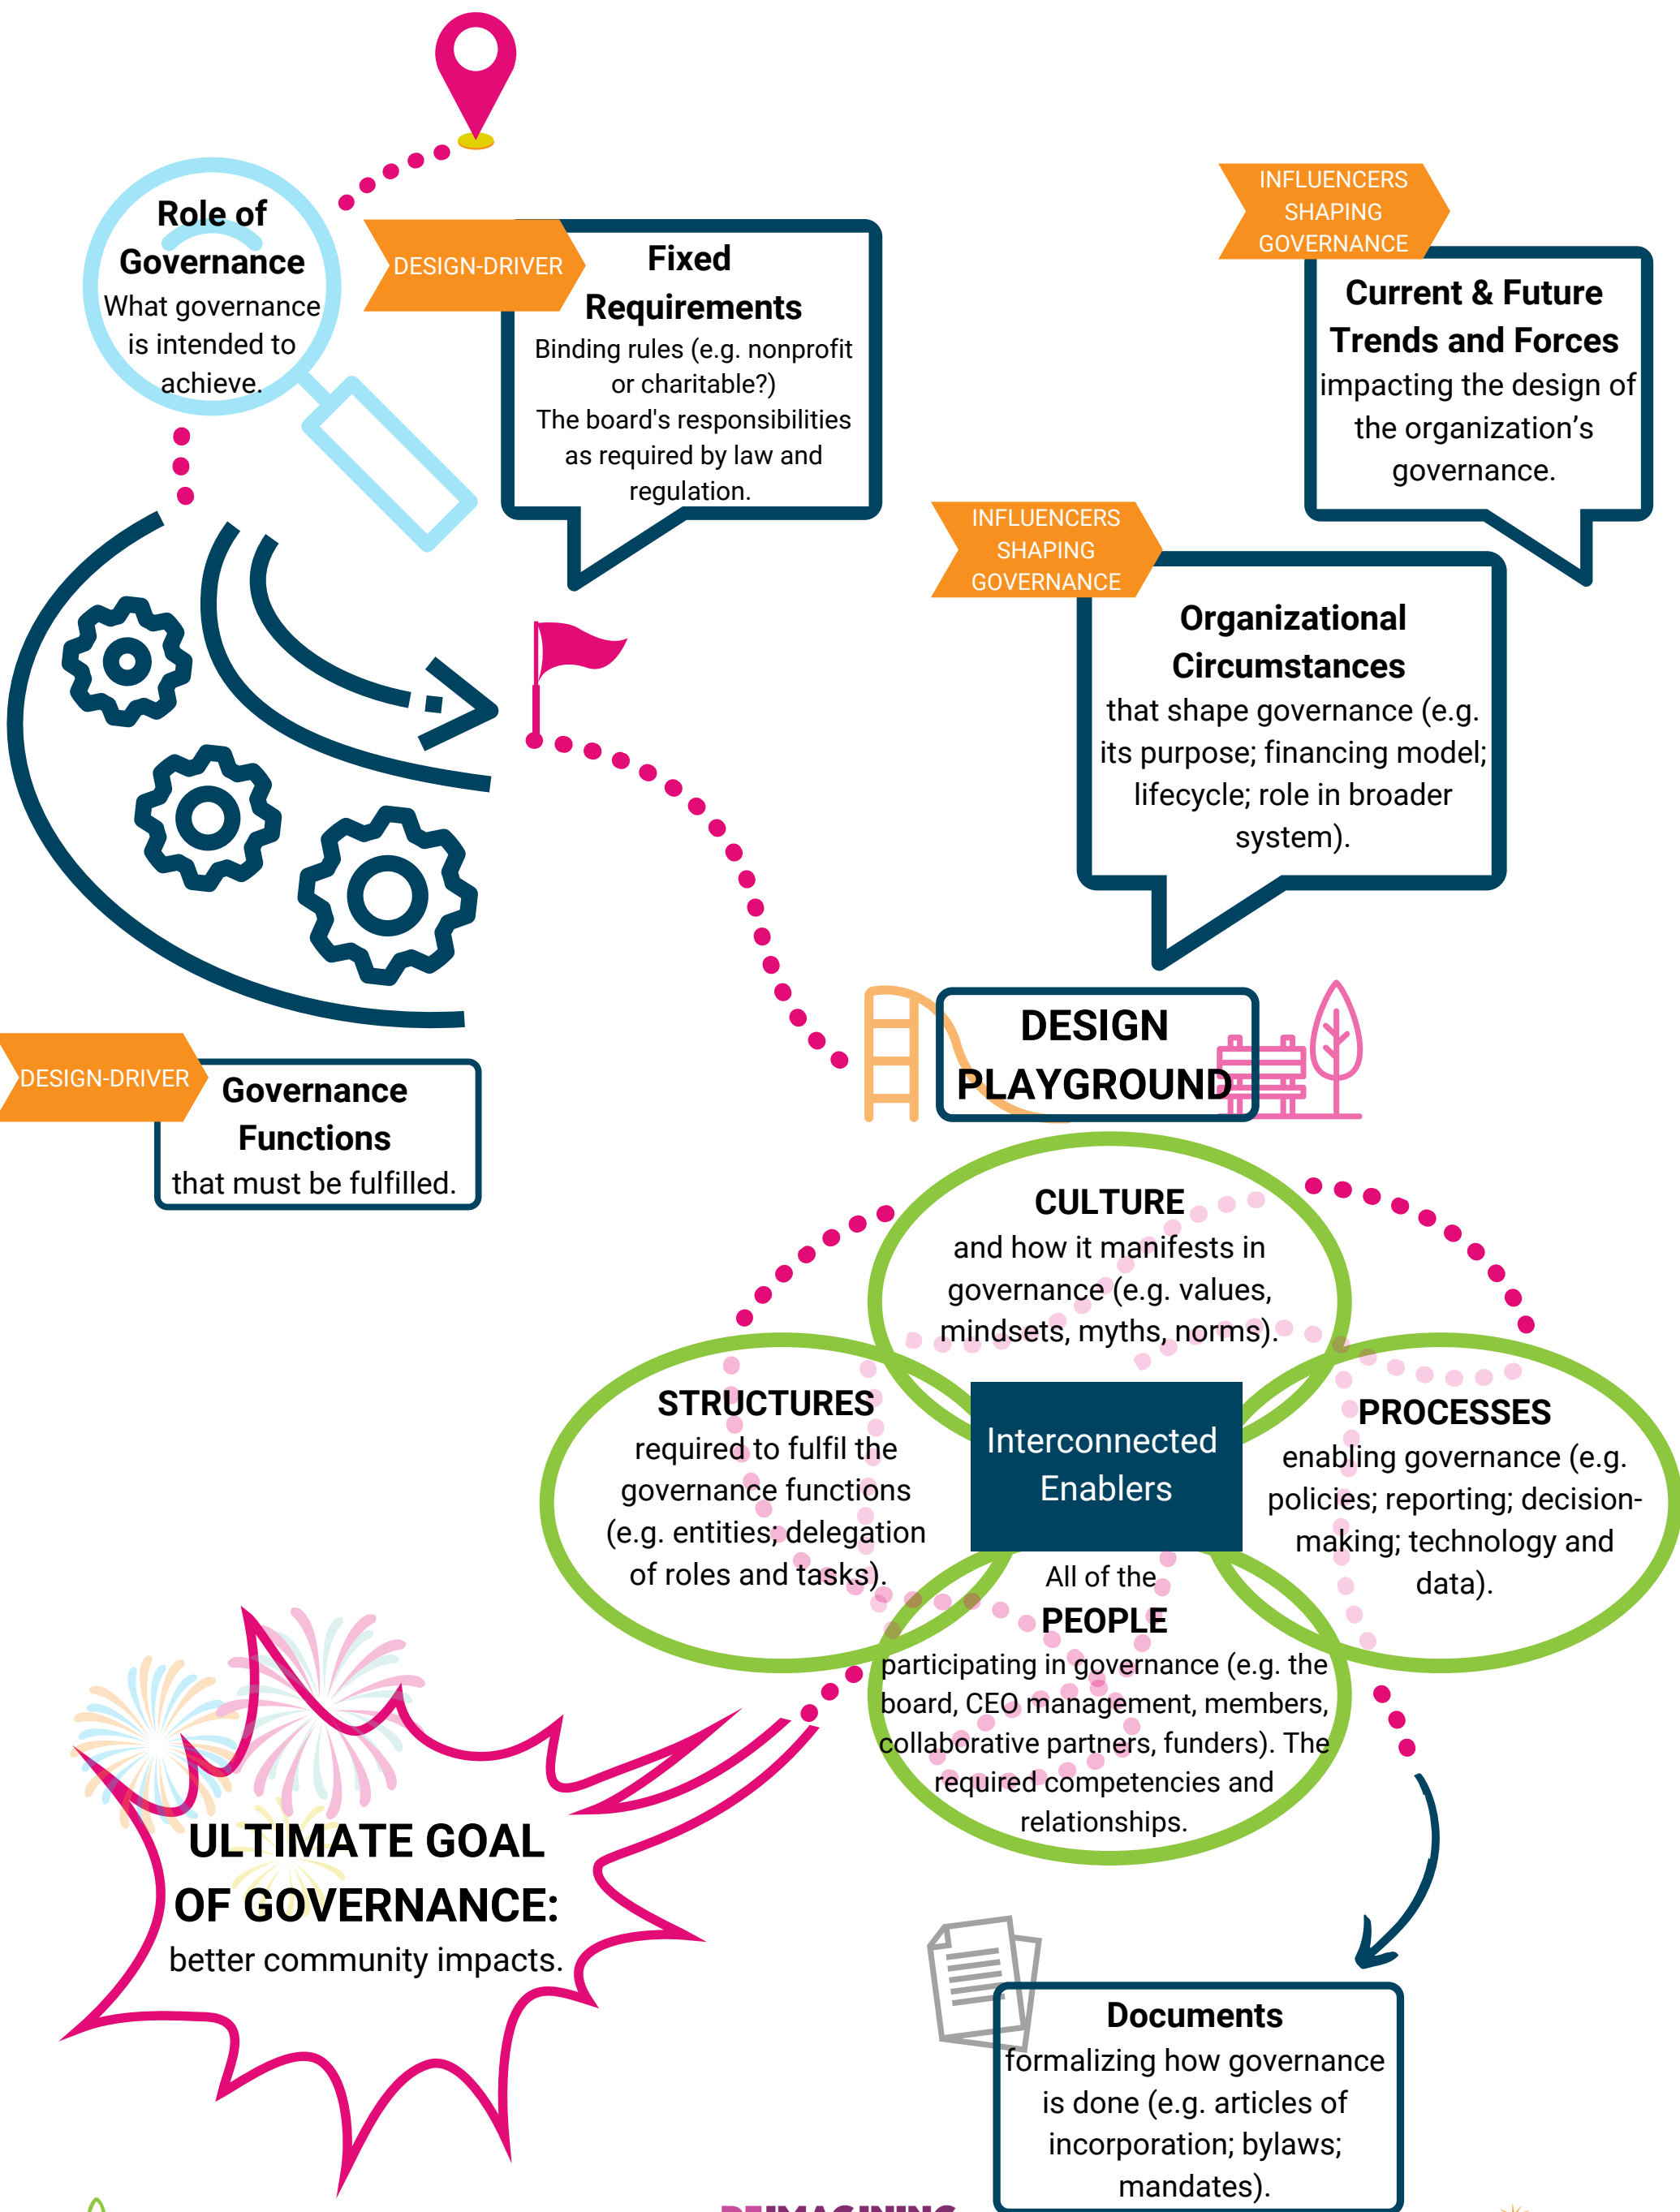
Role of Governance
What governance is intended to achieve.

DESIGN-DRIVER
Fixed Requirements
Binding rules (e.g. nonprofit or charitable?)
The board's responsibilities as required by law and regulation.

INFLUENCERS SHAPING GOVERNANCE
Current & Future Trends and Forces
impacting the design of the organization's governance.

INFLUENCERS SHAPING GOVERNANCE
Organizational Circumstances
that shape governance (e.g. its purpose; financing model; lifecycle; role in broader system).

DESIGN PLAYGROUND

DESIGN-DRIVER
Governance Functions
that must be fulfilled.

CULTURE
and how it manifests in governance (e.g. values, mindsets, myths, norms).

STRUCTURES
required to fulfil the governance functions (e.g. entities; delegation of roles and tasks).

Interconnected Enablers

PROCESSES
enabling governance (e.g. policies; reporting; decision-making; technology and data).

All of the
PEOPLE
participating in governance (e.g. the board, CEO management, members, collaborative partners, funders). The required competencies and relationships.

ULTIMATE GOAL OF GOVERNANCE:
better community impacts.

Documents
formalizing how governance is done (e.g. articles of incorporation; bylaws; mandates).

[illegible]